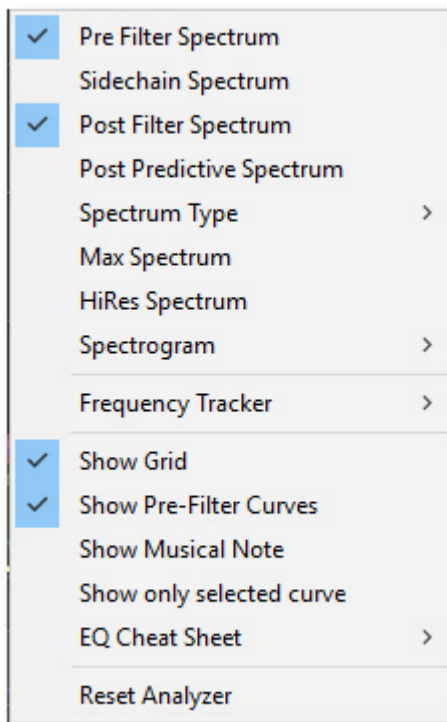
Pre Filter Spectrum
Sidechain Spectrum
Post Filter Spectrum
Post Predictive Spectrum
Spectrum Type
Max Spectrum
HiRes Spectrum
Spectrogram

Frequency Tracker

Show Grid
Show Pre-Filter Curves
Show Musical Note
Show only selected curve
EQ Cheat Sheet

Reset Analyzer